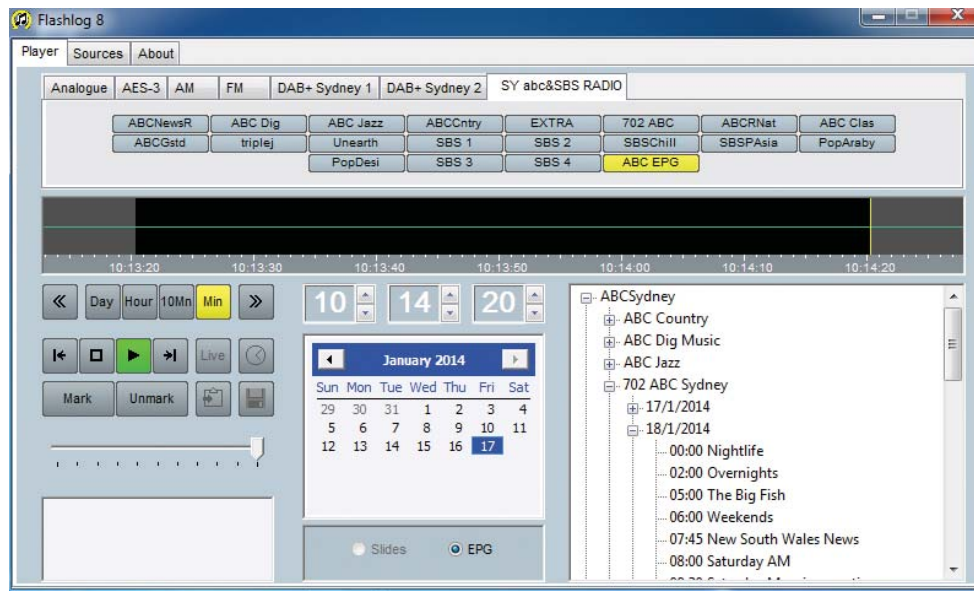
Flashlog 8

Player | Sources | About

Analogue | AES-3 | AM | FM | DAB+ Sydney 1 | DAB+ Sydney 2 | SY abc&SBS RADIO

ABCNewsR | ABC Dig | ABC Jazz | ABCCntry | EXTRA | 702 ABC | ABCRNat | ABC Clas
ABCGstd | triplej | Unearth | SBS 1 | SBS 2 | SBSChill | SBSPAsia | PopAraby
PopDesi | SBS 3 | SBS 4 | ABC EPG

10:13:20 10:13:30 10:13:40 10:13:50 10:14:00 10:14:10 10:14:20

« Day Hour 10Mn Min »

10 14 20

Live

Mark Unmark

January 2014

| Sun | Mon | Tue | Wed | Thu | Fri | Sat |
|---|---|---|---|---|---|---|
| 29 | 30 | 31 | 1 | 2 | 3 | 4 |
| 5 | 6 | 7 | 8 | 9 | 10 | 11 |
| 12 | 13 | 14 | 15 | 16 | 17 | |

Slides EPG

ABCSydney
ABC Country
ABC Dig Music
ABC Jazz
702 ABC Sydney
17/1/2014
18/1/2014
00:00 Nightlife
02:00 Overnights
05:00 The Big Fish
06:00 Weekends
07:45 New South Wales News
08:00 Saturday AM
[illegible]